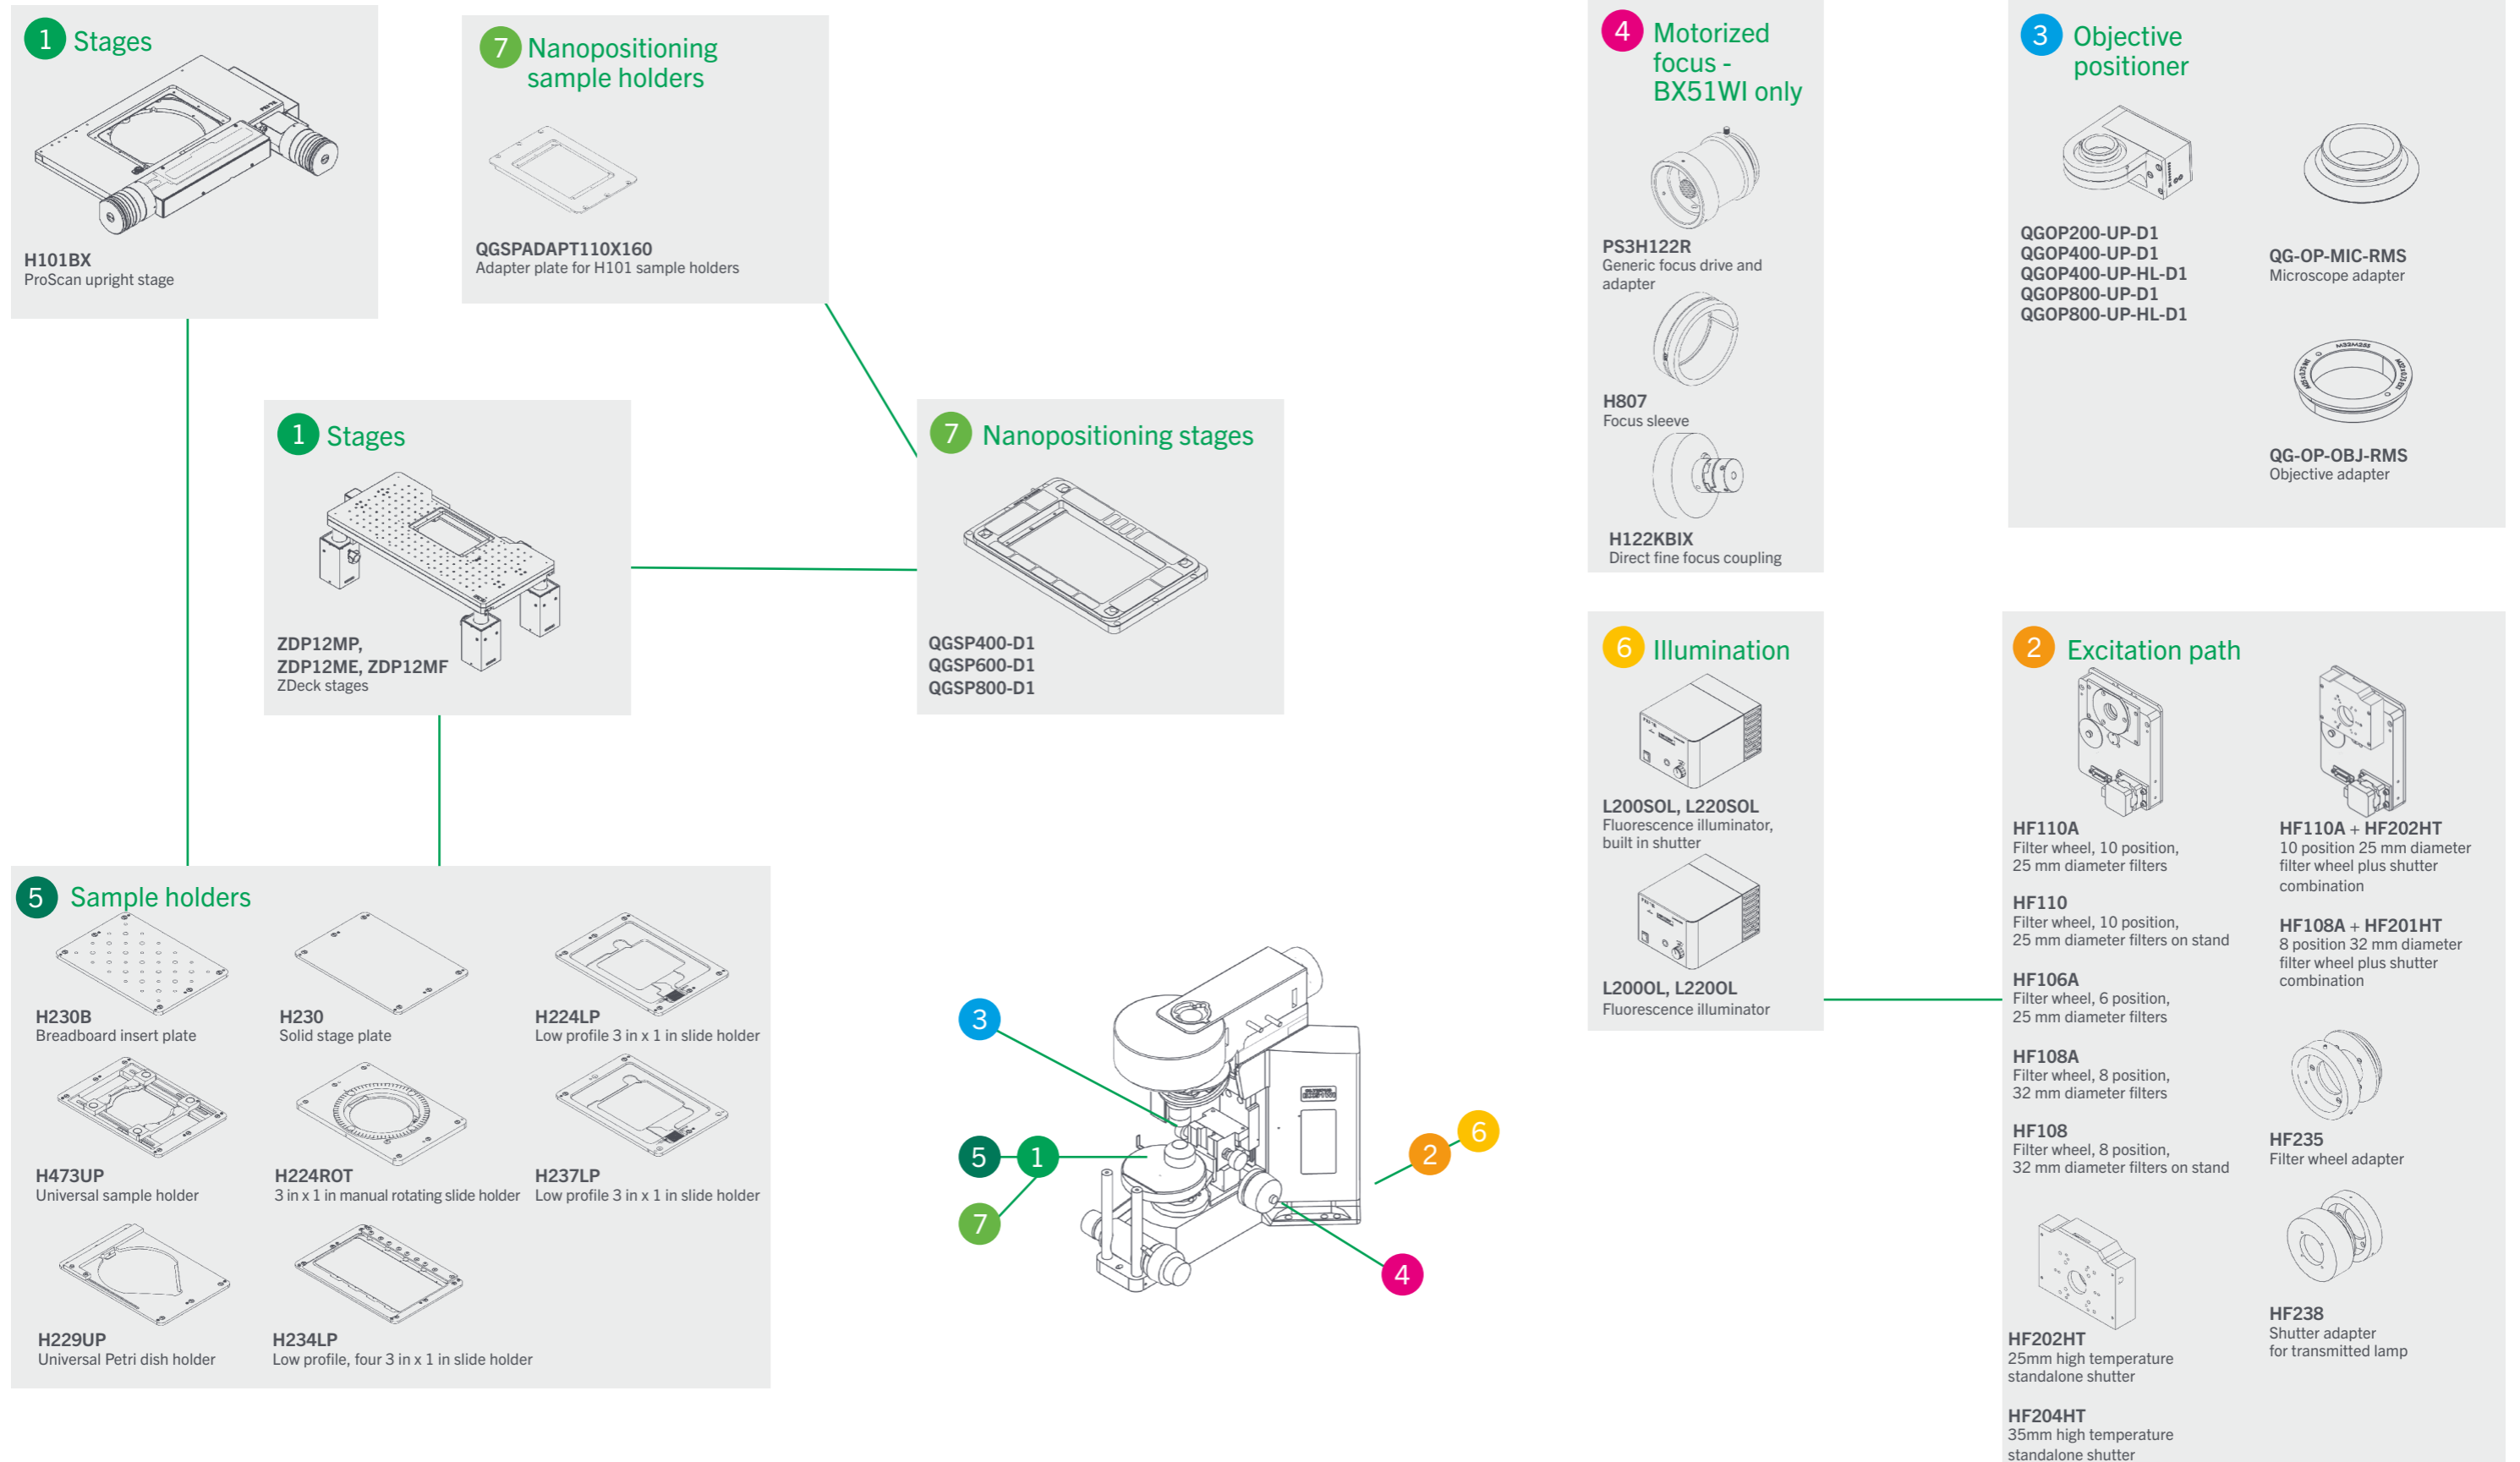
1 Stages

H101BX
ProScan upright stage

7 Nanopositioning sample holders

QGSPADAPT110X160
Adapter plate for H101 sample holders

1 Stages

ZDP12MP, ZDP12ME, ZDP12MF
ZDeck stages

7 Nanopositioning stages

QGSP400-D1
QGSP600-D1
QGSP800-D1

5 Sample holders

H230B
Breadboard insert plate

H230
Solid stage plate

H224LP
Low profile 3 in x 1 in slide holder

H473UP
Universal sample holder

H224ROT
3 in x 1 in manual rotating slide holder

H237LP
Low profile 3 in x 1 in slide holder

H229UP
Universal Petri dish holder

H234LP
Low profile, four 3 in x 1 in slide holder

4 Motorized focus - BX51WI only

PS3H122R
Generic focus drive and adapter

H807
Focus sleeve

H122KBIX
Direct fine focus coupling

3 Objective positioner

QGOP200-UP-D1
QGOP400-UP-D1
QGOP400-UP-HL-D1
QGOP800-UP-D1
QGOP800-UP-HL-D1

QG-OP-MIC-RMS
Microscope adapter

QG-OP-OBJ-RMS
Objective adapter

6 Illumination

L200SOL, L220SOL
Fluorescence illuminator, built in shutter

L200OL, L220OL
Fluorescence illuminator

2 Excitation path

HF110A
Filter wheel, 10 position, 25 mm diameter filters

HF110A + HF202HT
10 position 25 mm diameter filter wheel plus shutter combination

HF110
Filter wheel, 10 position, 25 mm diameter filters on stand

HF108A + HF201HT
8 position 32 mm diameter filter wheel plus shutter combination

HF106A
Filter wheel, 6 position, 25 mm diameter filters

HF108A
Filter wheel, 8 position, 32 mm diameter filters

HF235
Filter wheel adapter

HF108
Filter wheel, 8 position, 32 mm diameter filters on stand

HF202HT
25mm high temperature standalone shutter

HF238
Shutter adapter for transmitted lamp

HF204HT
35mm high temperature standalone shutter

3
5 1
7
2 6
4